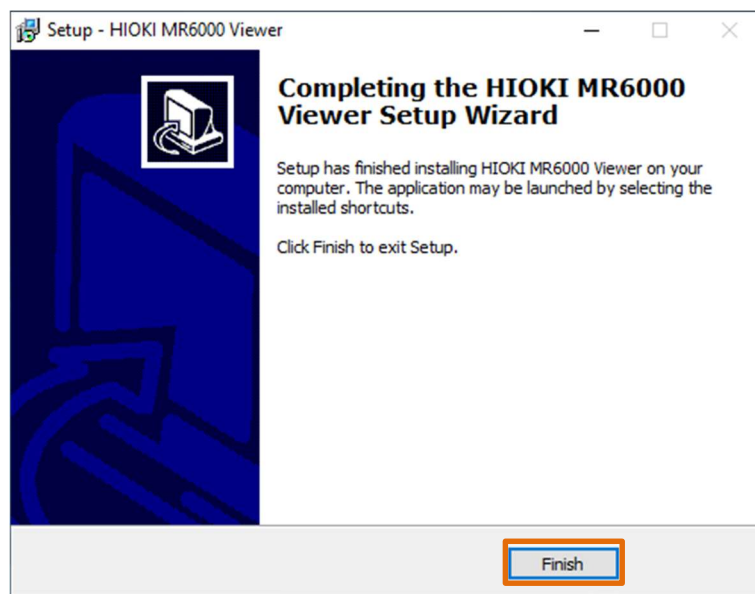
Setup - HIOKI MR6000 Viewer

Completing the HIOKI MR6000 Viewer Setup Wizard

Setup has finished installing HIOKI MR6000 Viewer on your computer. The application may be launched by selecting the installed shortcuts.

Click Finish to exit Setup.

Finish